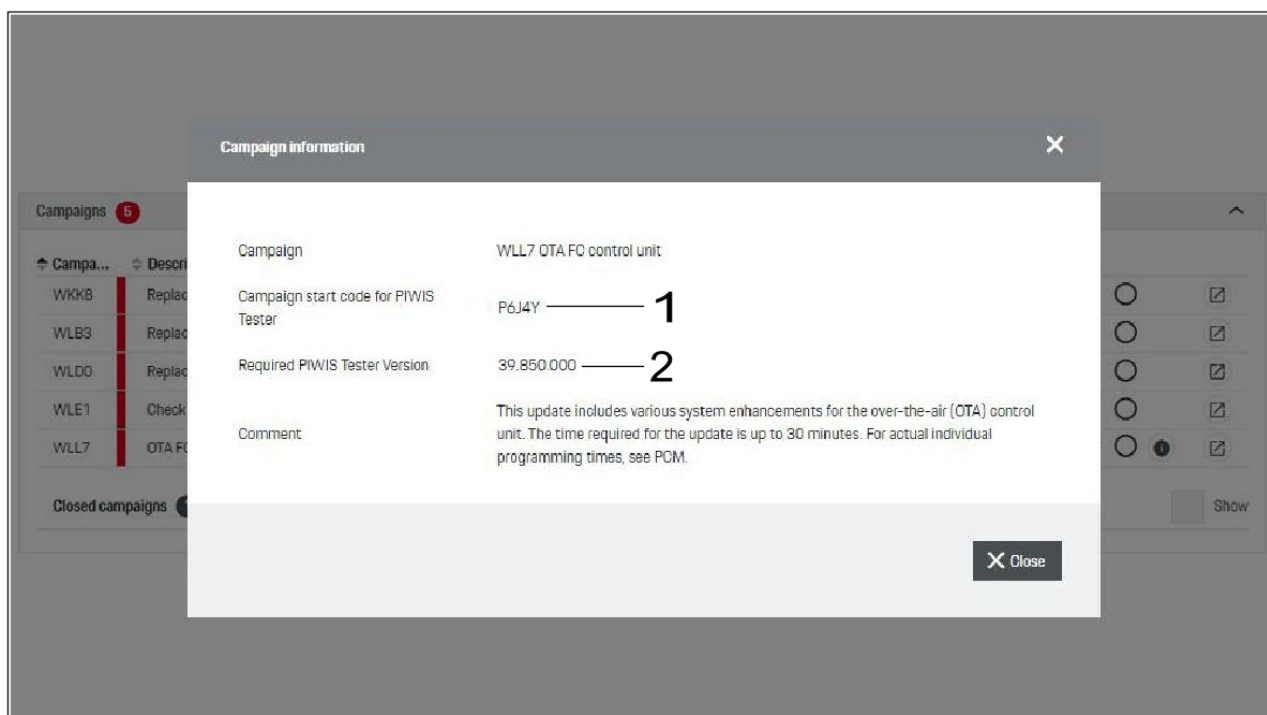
Campaign information

Campaigns 5

Campa... Descri

WKK8 Replac

WLB3 Replac

WLD0 Replac

WLE1 Check

WLL7 OTA FC

Closed campaigns

Show

| | |
|---|---|
| Campaign | WLL7 OTA FC control unit |
| Campaign start code for PIWIS Tester | P6J4Y — 1 |
| Required PIWIS Tester Version | 39.850.000 — 2 |
| Comment | This update includes various system enhancements for the over-the-air (OTA) control unit. The time required for the update is up to 30 minutes. For actual individual programming times, see PCM. |

Close